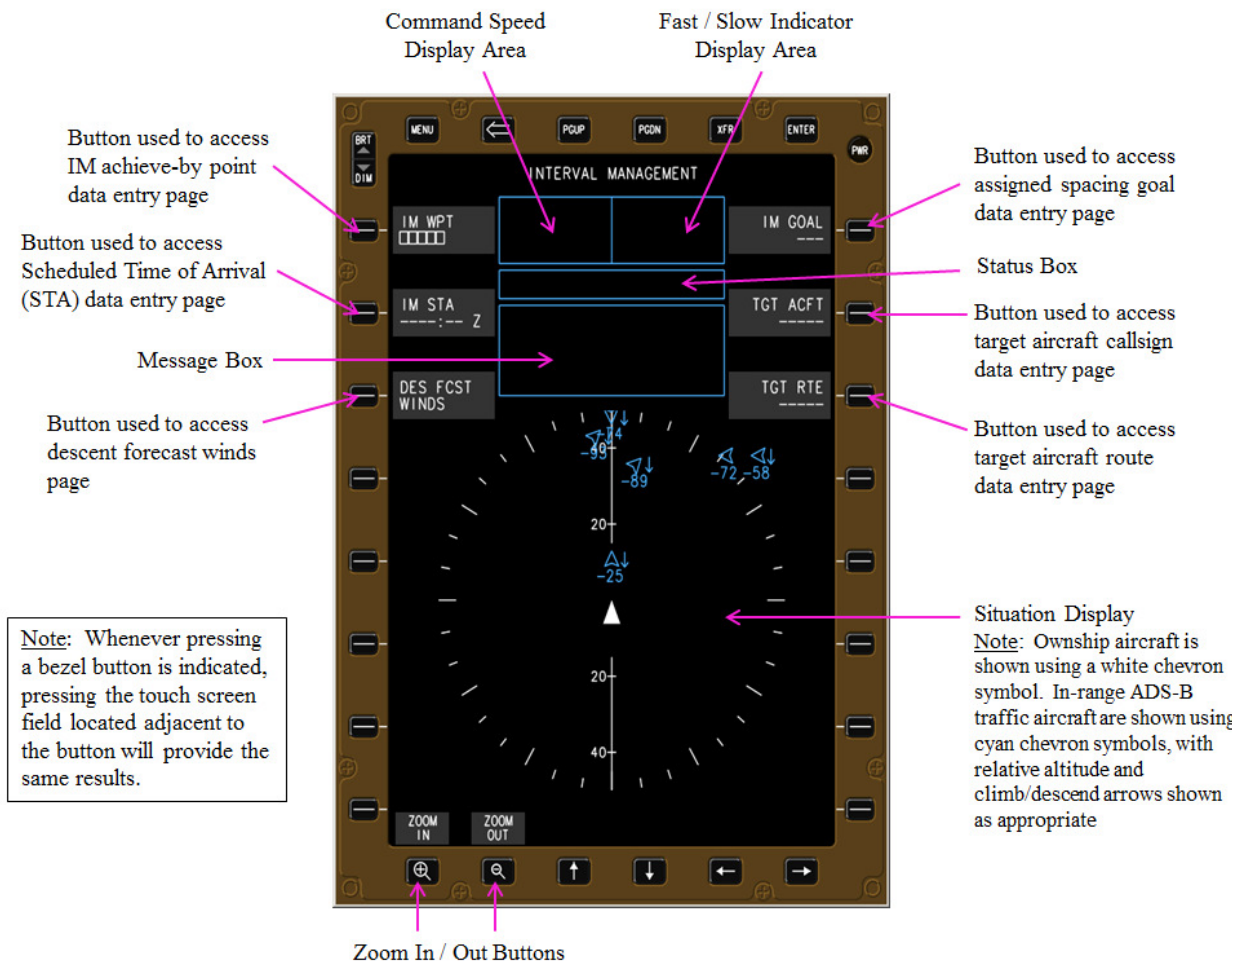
Command Speed Display Area

Fast / Slow Indicator Display Area

Button used to access IM achieve-by point data entry page

Button used to access Scheduled Time of Arrival (STA) data entry page

Message Box

Button used to access descent forecast winds page

Button used to access assigned spacing goal data entry page

Status Box

Button used to access target aircraft callsign data entry page

Button used to access target aircraft route data entry page

BRT
DIM

MENU

PGUP

PGDN

XFR

ENTER

PWR

INTERVAL MANAGEMENT

IM WPT
□□□□□

IM STA
----:-- Z

DES FCST WINDS

IM GOAL
---

TGT ACFT
-----

TGT RTE
-----

-14

-39

-89

-72

-58

20

-25

20

40

ZOOM IN

ZOOM OUT

Note: Whenever pressing a bezel button is indicated, pressing the touch screen field located adjacent to the button will provide the same results.

Situation Display
Note: Ownship aircraft is shown using a white chevron symbol. In-range ADS-B traffic aircraft are shown using cyan chevron symbols, with relative altitude and climb/descend arrows shown as appropriate

Zoom In / Out Buttons